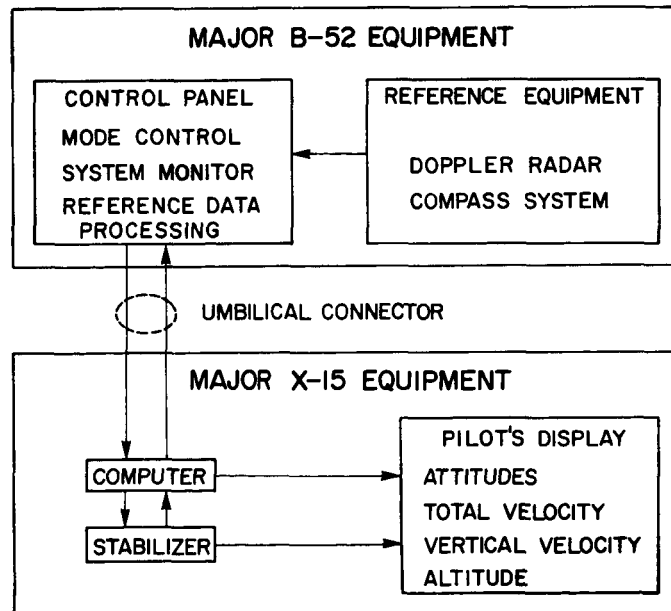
MAJOR B-52 EQUIPMENT

CONTROL PANEL
MODE CONTROL
SYSTEM MONITOR
REFERENCE DATA PROCESSING

REFERENCE EQUIPMENT
DOPPLER RADAR
COMPASS SYSTEM

UMBILICAL CONNECTOR

MAJOR X-15 EQUIPMENT

COMPUTER

STABILIZER

PILOT'S DISPLAY
ATTITUDES
TOTAL VELOCITY
VERTICAL VELOCITY
ALTITUDE